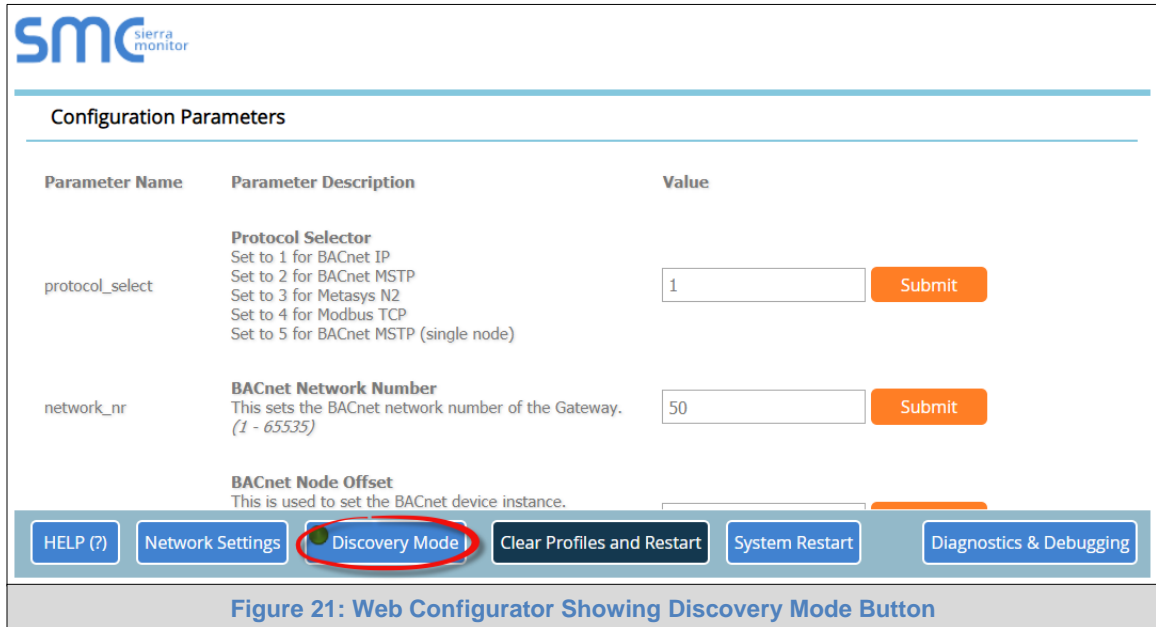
SMC sierra monitor

Configuration Parameters

| Parameter Name | Parameter Description | Value |
|---|---|---|
| protocol_select | **Protocol Selector** Set to 1 for BACnet IP Set to 2 for BACnet MSTP Set to 3 for Metasys N2 Set to 4 for Modbus TCP Set to 5 for BACnet MSTP (single node) | 1 Submit |
| network_nr | **BACnet Network Number** This sets the BACnet network number of the Gateway. *(1 - 65535)* | 50 Submit |
| | **BACnet Node Offset** This is used to set the BACnet device instance. | |

HELP (?) Network Settings Discovery Mode Clear Profiles and Restart System Restart Diagnostics & Debugging

Figure 21: Web Configurator Showing Discovery Mode Button